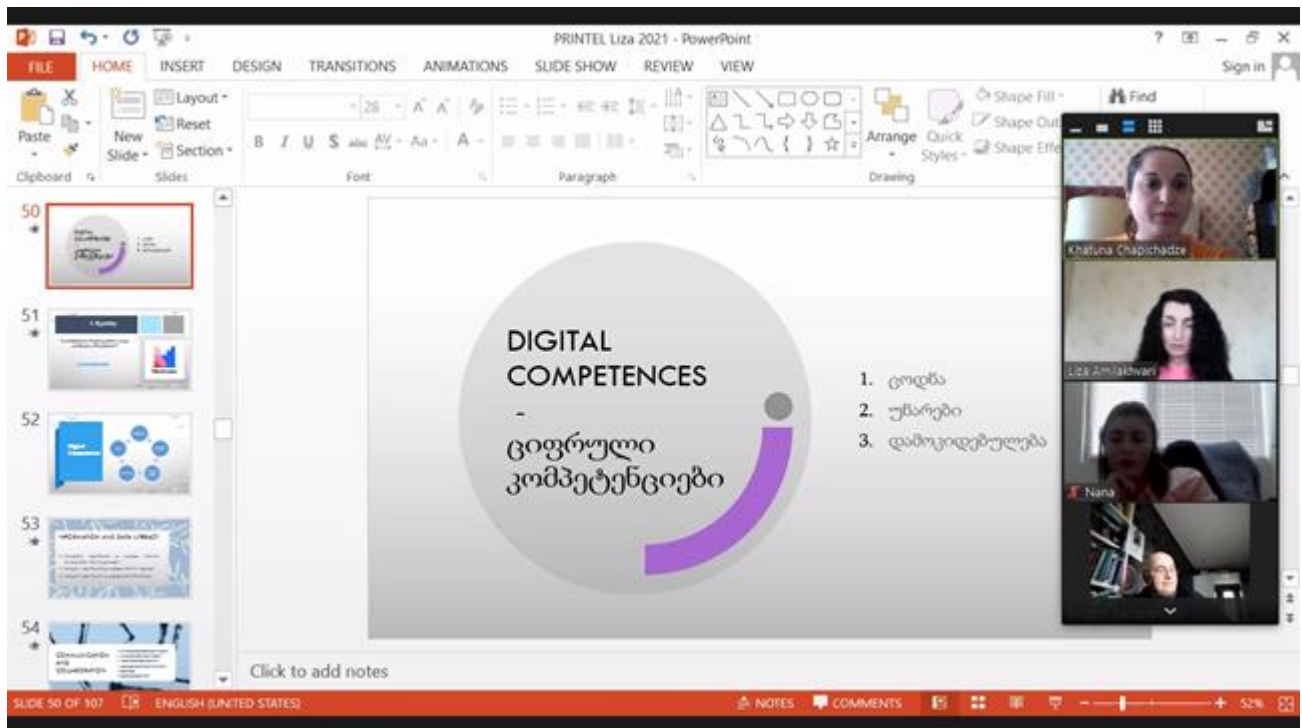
PRINTEL Liza 2021 - PowerPoint

FILE HOME INSERT DESIGN TRANSITIONS ANIMATIONS SLIDE SHOW REVIEW VIEW

Sign in

Paste New Slide Layout Reset Section Clipboard Slides Font Paragraph Drawing Arrange Quick Styles Shape Fill Shape Outline Shape Effects Find

50 51 52 53 54

DIGITAL COMPETENCES
-
ციფრული კომპეტენციები

1. ცოდნა
2. უნარები
3. დამოკიდებულება

Khatuna Chapichadze
Liza Amilakhvari
Nana

Click to add notes

SLIDE 50 OF 107 ENGLISH (UNITED STATES) NOTES COMMENTS 52%